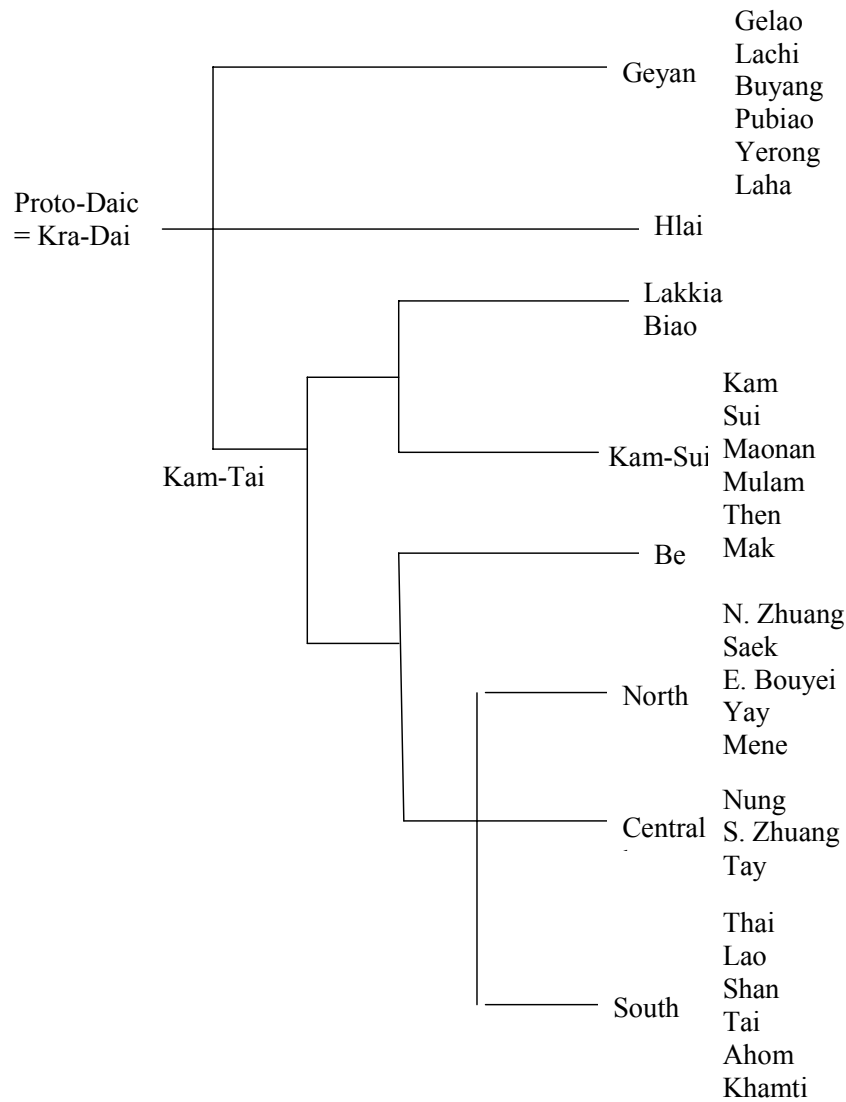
Proto-Daic
= Kra-Dai

Geyan
Gelao
Lachi
Buyang
Pubiao
Yerong
Laha

Hlai

Kam-Tai

Lakkia
Biao

Kam-Sui
Kam
Sui
Maonan
Mulam
Then
Mak

Be

North
N. Zhuang
Saek
E. Bouyei
Yay
Mene

Central
Nung
S. Zhuang
Tay

South
Thai
Lao
Shan
Tai
Ahom
Khamti